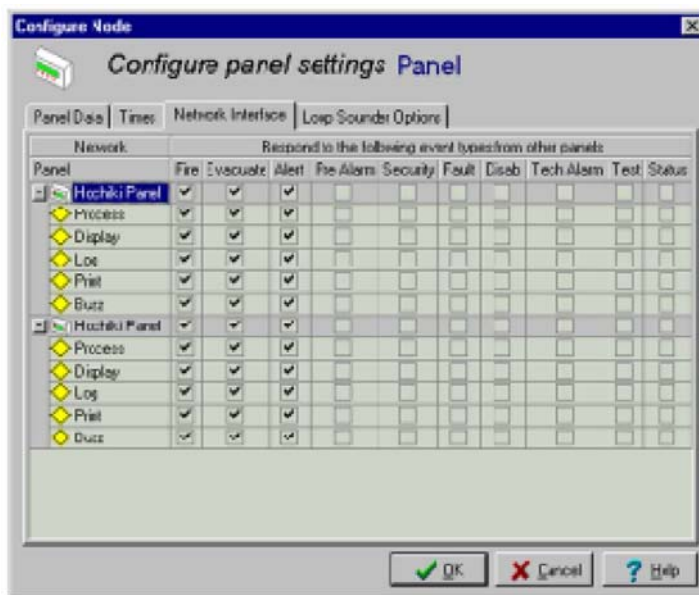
Configure Node

Configure panel settings Panel

Panel Data | Times | Network Interface | Loop Sounder Options

| Network | Respond to the following event types from other panels | | | | | | | | | |
|---|---|---|---|---|---|---|---|---|---|---|
| Panel | Fire | Evacuate | Alert | Pre Alarm | Security | Fault | Disab | Tech Alarm | Test | Status |
| Hochiki Panel | ✔ | ✔ | ✔ | | | | | | | |
| Process | ✔ | ✔ | ✔ | | | | | | | |
| Display | ✔ | ✔ | ✔ | | | | | | | |
| Log | ✔ | ✔ | ✔ | | | | | | | |
| Print | ✔ | ✔ | ✔ | | | | | | | |
| Buzz | ✔ | ✔ | ✔ | | | | | | | |
| Hochiki Panel | ✔ | ✔ | ✔ | | | | | | | |
| Process | ✔ | ✔ | ✔ | | | | | | | |
| Display | ✔ | ✔ | ✔ | | | | | | | |
| Log | ✔ | ✔ | ✔ | | | | | | | |
| Print | ✔ | ✔ | ✔ | | | | | | | |
| Buzz | ✔ | ✔ | ✔ | | | | | | | |

OK | Cancel | Help